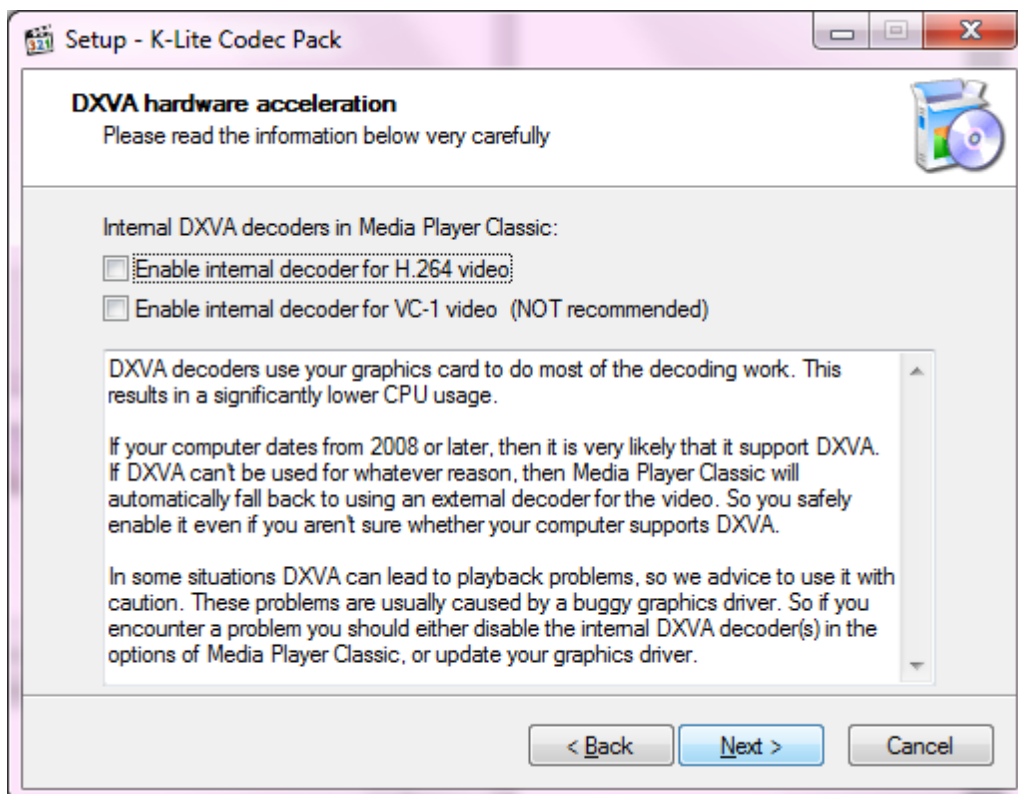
Setup - K-Lite Codec Pack

DXVA hardware acceleration
Please read the information below very carefully

Internal DXVA decoders in Media Player Classic:

Enable internal decoder for H.264 video

Enable internal decoder for VC-1 video (NOT recommended)

DXVA decoders use your graphics card to do most of the decoding work. This results in a significantly lower CPU usage.

If your computer dates from 2008 or later, then it is very likely that it support DXVA. If DXVA can't be used for whatever reason, then Media Player Classic will automatically fall back to using an external decoder for the video. So you safely enable it even if you aren't sure whether your computer supports DXVA.

In some situations DXVA can lead to playback problems, so we advice to use it with caution. These problems are usually caused by a buggy graphics driver. So if you encounter a problem you should either disable the internal DXVA decoder(s) in the options of Media Player Classic, or update your graphics driver.

< Back

Next >

Cancel